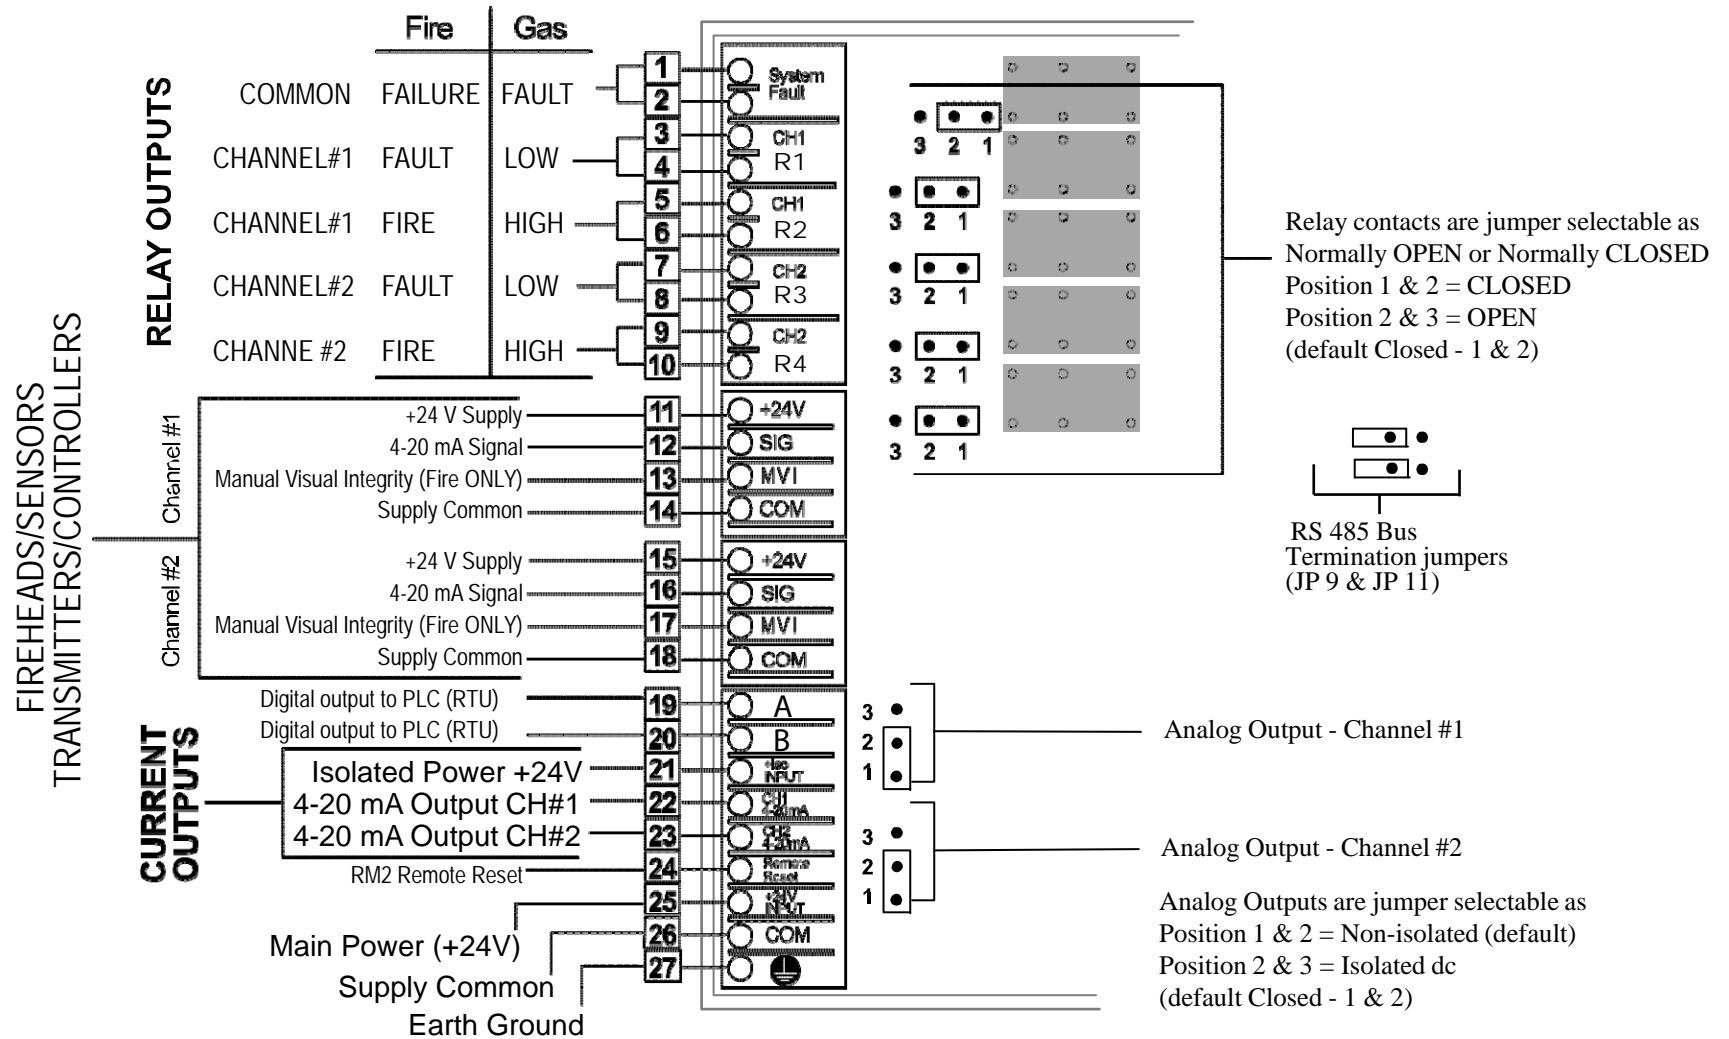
Fire Gas

RELAY OUTPUTS

COMMON FAILURE FAULT

CHANNEL#1 FAULT LOW

CHANNEL#1 FIRE HIGH

CHANNEL#2 FAULT LOW

CHANNE #2 FIRE HIGH

1
2
3
4
5
6
7
8
9
10

System Fault

CH1 R1

CH1 R2

CH2 R3

CH2 R4

3 2 1

3 2 1

3 2 1

3 2 1

3 2 1

Relay contacts are jumper selectable as Normally OPEN or Normally CLOSED
Position 1 & 2 = CLOSED
Position 2 & 3 = OPEN
(default Closed - 1 & 2)

FIREHEADS/SENSORS TRANSMITTERS/CONTROLLERS

Channel #1

+24 V Supply
4-20 mA Signal
Manual Visual Integrity (Fire ONLY)
Supply Common

11 +24V
12 SIG
13 MVI
14 COM

Channel #2

+24 V Supply
4-20 mA Signal
Manual Visual Integrity (Fire ONLY)
Supply Common

15 +24V
16 SIG
17 MVI
18 COM

RS 485 Bus Termination jumpers (JP 9 & JP 11)

Digital output to PLC (RTU)
Digital output to PLC (RTU)

CURRENT OUTPUTS

Isolated Power +24V
4-20 mA Output CH#1
4-20 mA Output CH#2
RM2 Remote Reset

Main Power (+24V)
Supply Common
Earth Ground

19 A
20 B
21 +Iso INPUT
22 CH1 4-20mA
23 CH2 4-20mA
24 Remote Reset
25 +24V INPUT
26 COM
27

3
2
1

Analog Output - Channel #1

3
2
1

Analog Output - Channel #2

Analog Outputs are jumper selectable as
Position 1 & 2 = Non-isolated (default)
Position 2 & 3 = Isolated dc
(default Closed - 1 & 2)